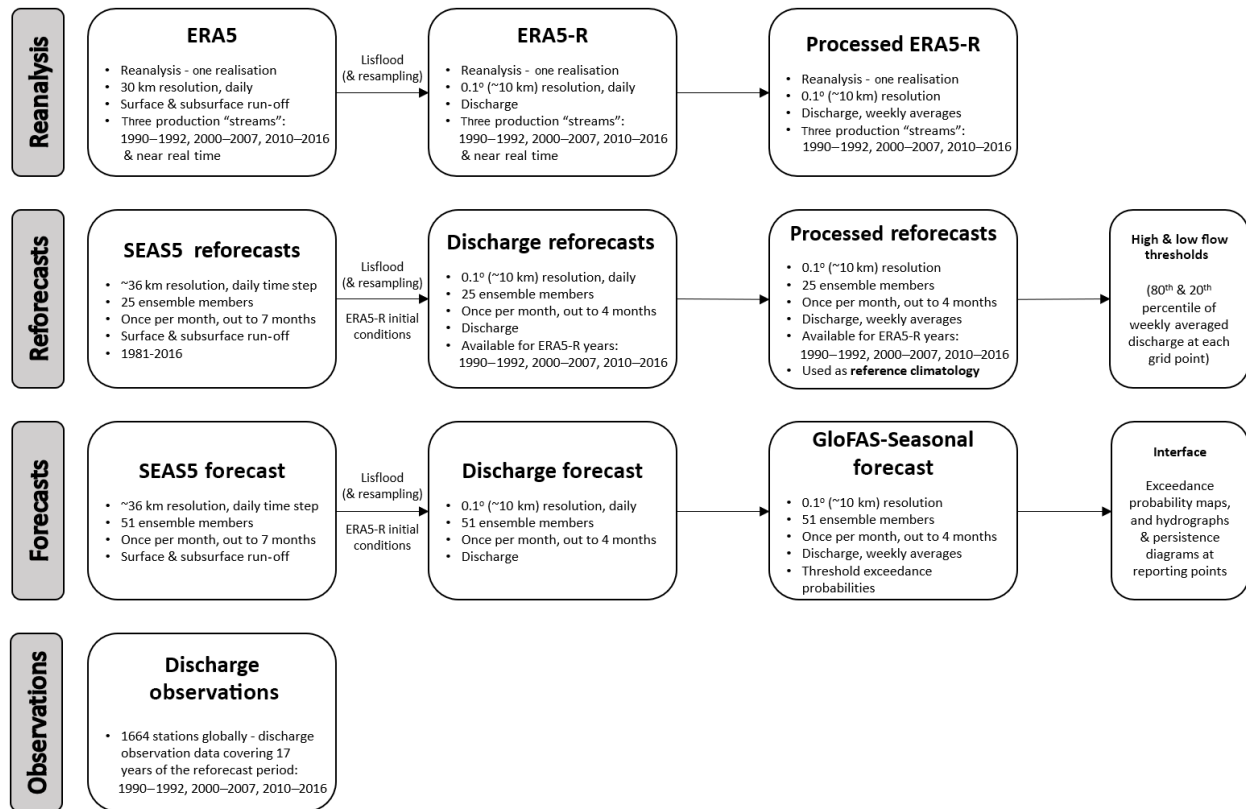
Reanalysis

ERA5

- Reanalysis - one realisation
- 30 km resolution, daily
- Surface & subsurface run-off
- Three production "streams": 1990–1992, 2000–2007, 2010–2016 & near real time

Lisflood (& resampling)

ERA5-R

- Reanalysis - one realisation
- 0.1º (~10 km) resolution, daily
- Discharge
- Three production "streams": 1990–1992, 2000–2007, 2010–2016 & near real time

Processed ERA5-R

- Reanalysis - one realisation
- 0.1º (~10 km) resolution
- Discharge, weekly averages
- Three production "streams": 1990–1992, 2000–2007, 2010–2016

Reforecasts

SEAS5 reforecasts

- ~36 km resolution, daily time step
- 25 ensemble members
- Once per month, out to 7 months
- Surface & subsurface run-off
- 1981-2016

Lisflood (& resampling)

ERA5-R initial conditions

Discharge reforecasts

- 0.1º (~10 km) resolution, daily
- 25 ensemble members
- Once per month, out to 4 months
- Discharge
- Available for ERA5-R years: 1990–1992, 2000–2007, 2010–2016

Processed reforecasts

- 0.1º (~10 km) resolution
- 25 ensemble members
- Once per month, out to 4 months
- Discharge, weekly averages
- Available for ERA5-R years: 1990–1992, 2000–2007, 2010–2016
- Used as **reference climatology**

High & low flow thresholds

(80$^{th}$ & 20$^{th}$ percentile of weekly averaged discharge at each grid point)

Forecasts

SEAS5 forecast

- ~36 km resolution, daily time step
- 51 ensemble members
- Once per month, out to 7 months
- Surface & subsurface run-off

Lisflood (& resampling)

ERA5-R initial conditions

Discharge forecast

- 0.1º (~10 km) resolution, daily
- 51 ensemble members
- Once per month, out to 4 months
- Discharge

GloFAS-Seasonal forecast

- 0.1º (~10 km) resolution
- 51 ensemble members
- Once per month, out to 4 months
- Discharge, weekly averages
- Threshold exceedance probabilities

Interface

Exceedance probability maps, and hydrographs & persistence diagrams at reporting points

Observations

Discharge observations

- 1664 stations globally - discharge observation data covering 17 years of the reforecast period: 1990–1992, 2000–2007, 2010–2016